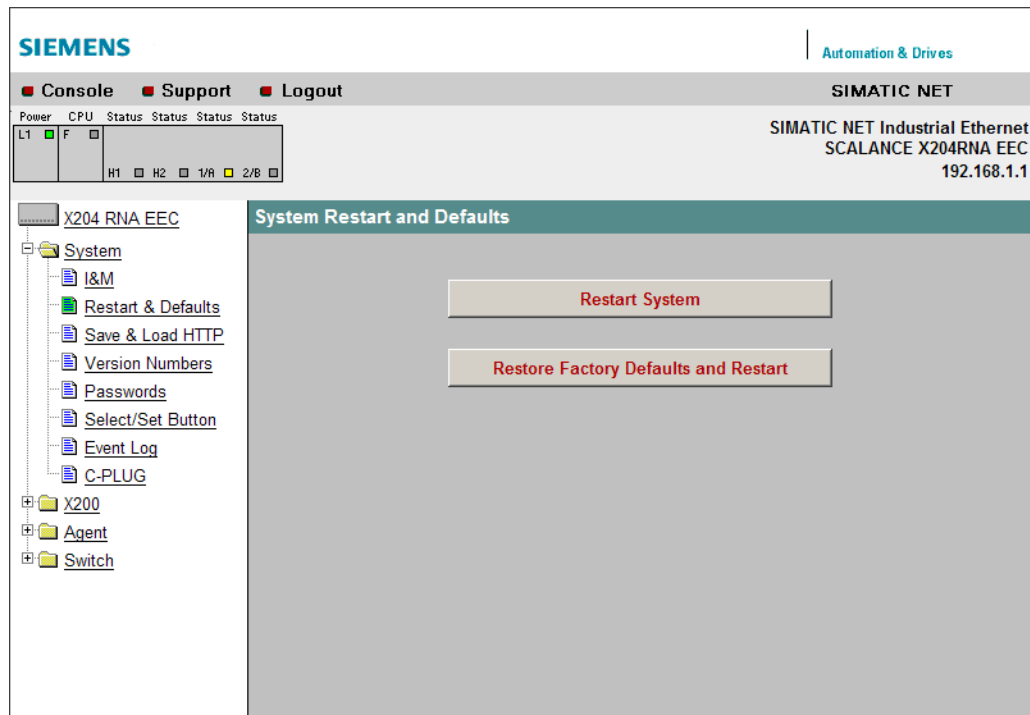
SIEMENS

Automation & Drives

Console Support Logout

SIMATIC NET

Power CPU Status Status Status Status
L1 F
H1 H2 1/A 2/B

SIMATIC NET Industrial Ethernet
SCALANCE X204RNA EEC
192.168.1.1

X204 RNA EEC
System
I&M
Restart & Defaults
Save & Load HTTP
Version Numbers
Passwords
Select/Set Button
Event Log
C-PLUG
X200
Agent
Switch

System Restart and Defaults

Restart System

Restore Factory Defaults and Restart